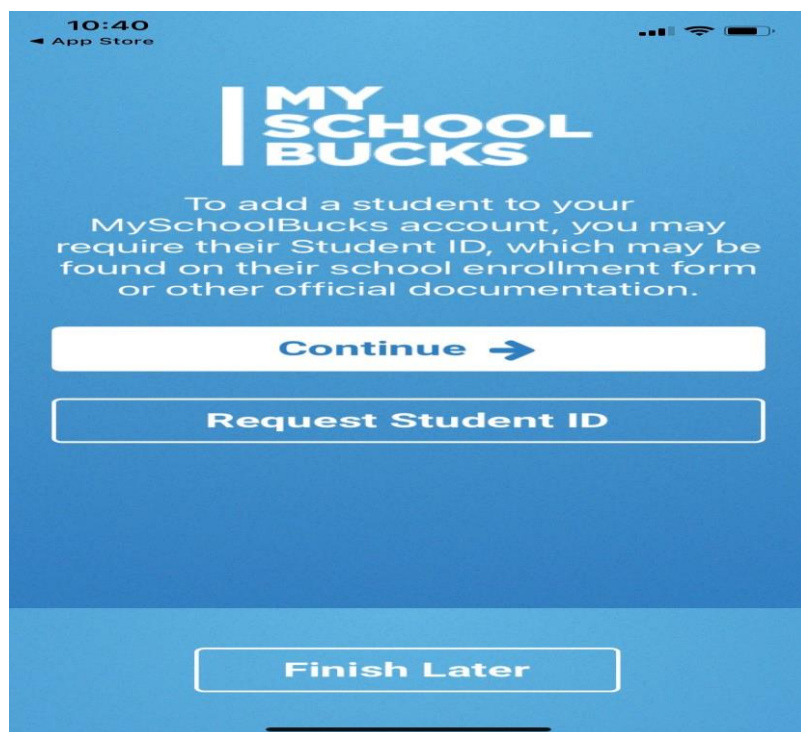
10:40
◄ App Store

MY
SCHOOL
BUCKS

To add a student to your MySchoolBucks account, you may require their Student ID, which may be found on their school enrollment form or other official documentation.

Continue →

Request Student ID

Finish Later